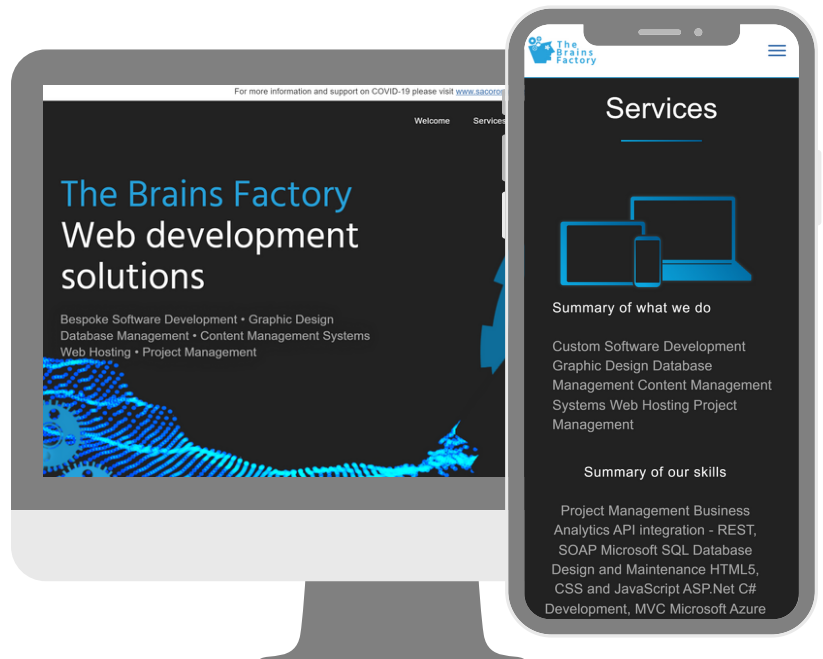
For more information and support on COVID-19 please visit www.sacoro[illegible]

Welcome Services

The Brains Factory
Web development solutions

Bespoke Software Development • Graphic Design
Database Management • Content Management Systems
Web Hosting • Project Management

The Brains Factory

Services

Summary of what we do

Custom Software Development Graphic Design Database Management Content Management Systems Web Hosting Project Management

Summary of our skills

Project Management Business Analytics API integration - REST, SOAP Microsoft SQL Database Design and Maintenance HTML5, CSS and JavaScript ASP.Net C# Development, MVC Microsoft Azure